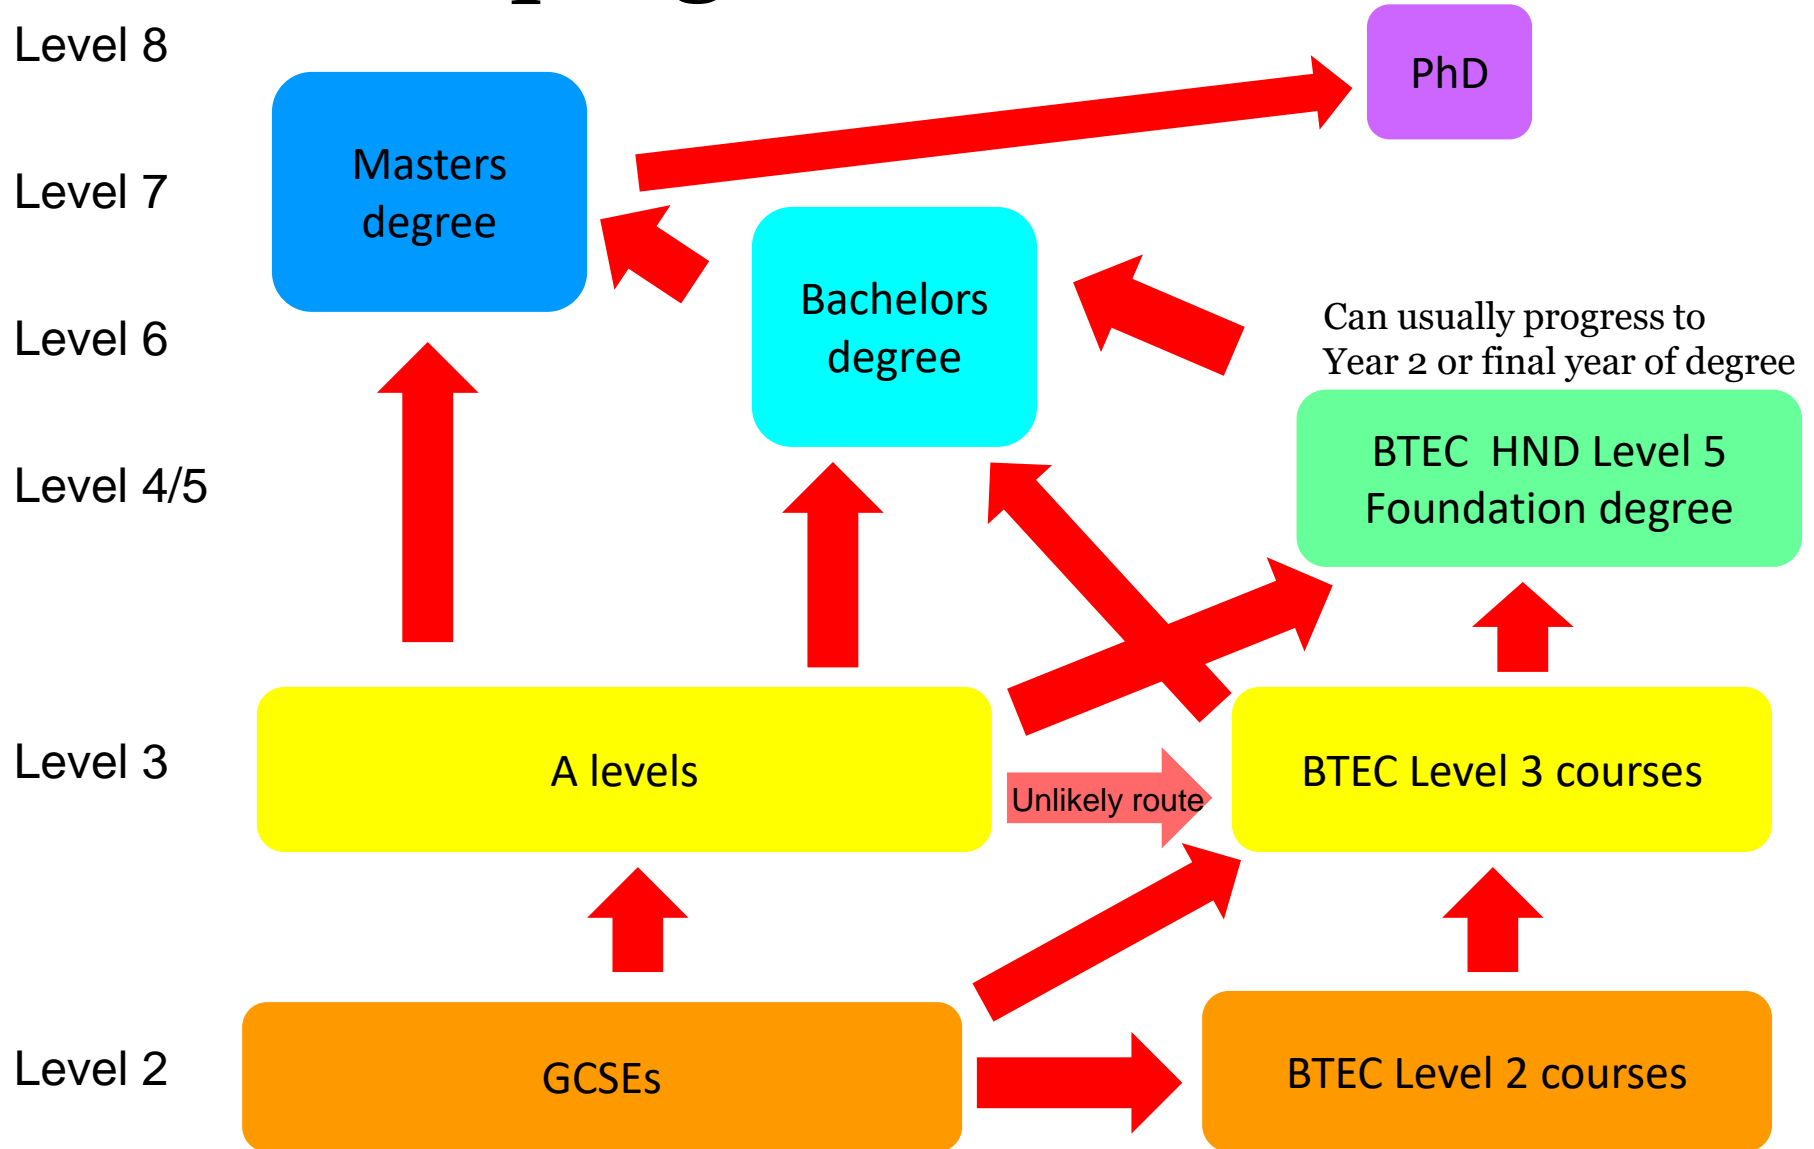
Level 8

PhD

Level 7

Masters degree

Bachelors degree

Level 6

Can usually progress to Year 2 or final year of degree

BTEC HND Level 5
Foundation degree

Level 4/5

Level 3

A levels

Unlikely route

BTEC Level 3 courses

Level 2

GCSEs

BTEC Level 2 courses